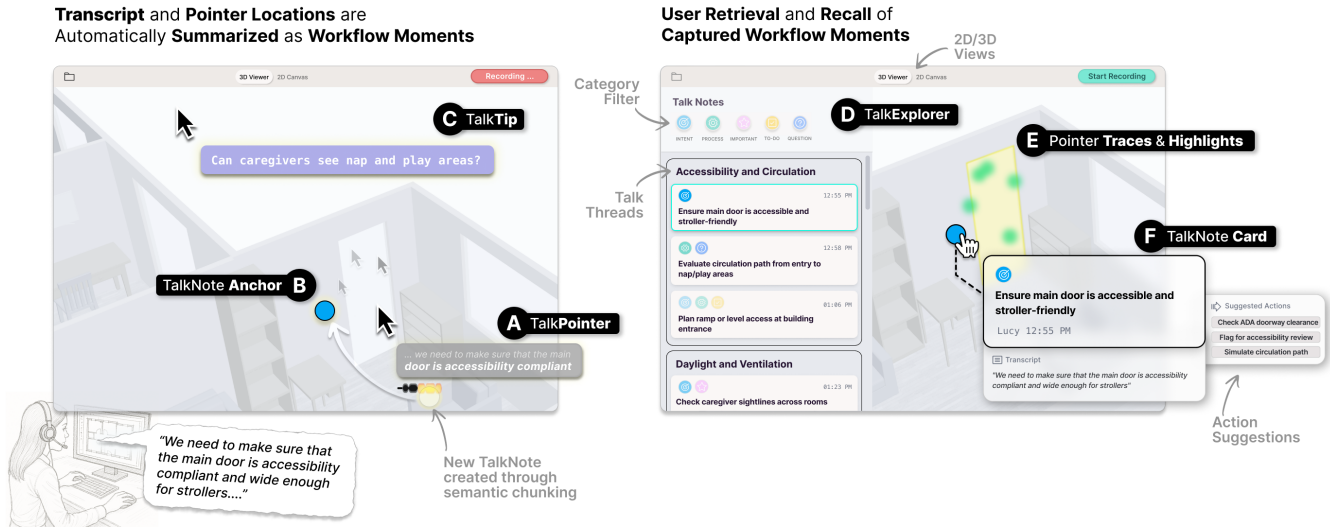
Transcript and Pointer Locations are Automatically Summarized as Workflow Moments

3D Viewer 2D Canvas

Recording ...

C TalkTip

Can caregivers see nap and play areas?

TalkNote Anchor B

A TalkPointer

... we need to make sure that the main door is accessibility compliant

"We need to make sure that the main door is accessibility compliant and wide enough for strollers...."

New TalkNote created through semantic chunking

User Retrieval and Recall of Captured Workflow Moments

2D/3D Views

Category Filter

3D Viewer 2D Canvas

Start Recording

Talk Notes

INTENT PROCESS IMPORTANT TO-DO QUESTION

D TalkExplorer

E Pointer Traces & Highlights

Talk Threads

Accessibility and Circulation

12:55 PM
Ensure main door is accessible and stroller-friendly

12:58 PM
Evaluate circulation path from entry to nap/play areas

01:06 PM
Plan ramp or level access at building entrance

Daylight and Ventilation

01:23 PM
Check caregiver sightlines across rooms

F TalkNote Card

Ensure main door is accessible and stroller-friendly

Lucy 12:55 PM

Transcript

"We need to make sure that the main door is accessibility compliant and wide enough for strollers"

Suggested Actions

Check ADA doorway clearance

Flag for accessibility review

Simulate circulation path

Action Suggestions